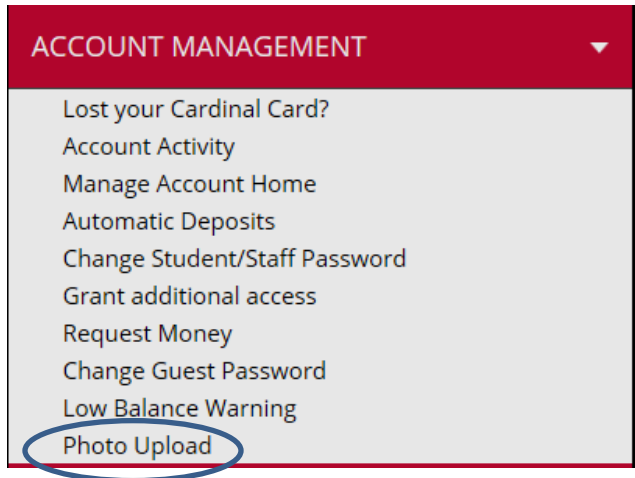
ACCOUNT MANAGEMENT

Lost your Cardinal Card?
Account Activity
Manage Account Home
Automatic Deposits
Change Student/Staff Password
Grant additional access
Request Money
Change Guest Password
Low Balance Warning
Photo Upload